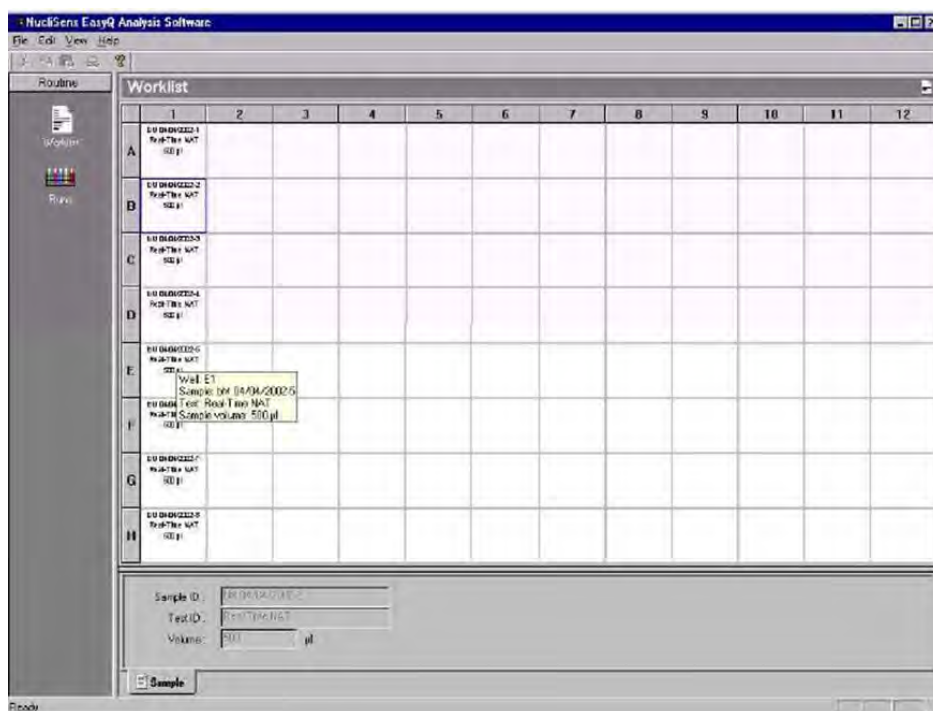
NucliSens EasyQ Analysis Software

File Edit View Help

Routine

Worklist

Runs

Worklist

| | 1 | 2 | 3 | 4 | 5 | 6 | 7 | 8 | 9 | 10 | 11 | 12 |
|---|---|---|---|---|---|---|---|---|---|---|---|---|
| A | bM 04/04/2002-1 Real-Time NAT 500 µl | | | | | | | | | | | |
| B | bM 04/04/2002-2 Real-Time NAT 500 µl | | | | | | | | | | | |
| C | bM 04/04/2002-3 Real-Time NAT 500 µl | | | | | | | | | | | |
| D | bM 04/04/2002-4 Real-Time NAT 500 µl | | | | | | | | | | | |
| E | bM 04/04/2002-5 Real-Time NAT 500 µl | | | | | | | | | | | |
| F | bM 04/04 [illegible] 500 µl | | | | | | | | | | | |
| G | bM 04/04/2002-7 Real-Time NAT 500 µl | | | | | | | | | | | |
| H | bM 04/04/2002-8 Real-Time NAT 500 µl | | | | | | | | | | | |

Well: E1
Sample: bM 04/04/2002-5
Test: Real-Time NAT
Sample volume: 500 µl

Sample ID: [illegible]
Test ID: Real-Time NAT
Volume: 500 µl

Sample

Ready